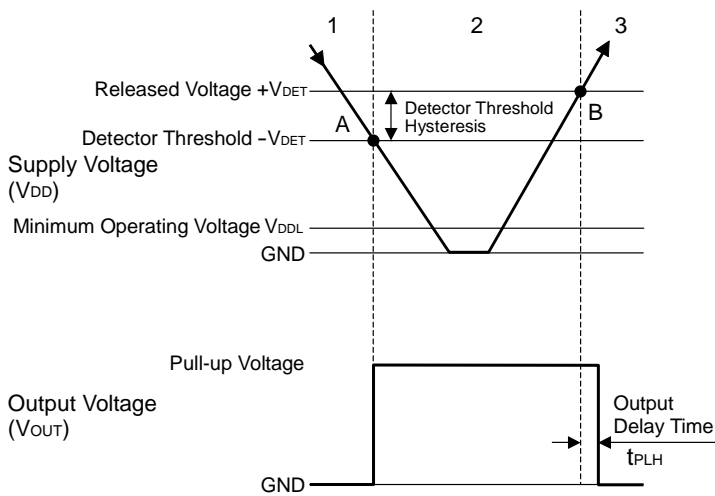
1
2
3
Released Voltage $+V_{DET}$
Detector Threshold Hysteresis
Detector Threshold $-V_{DET}$
A
B
Supply Voltage
($V_{DD}$)
Minimum Operating Voltage $V_{DDL}$
GND
Pull-up Voltage
Output Voltage
($V_{OUT}$)
Output
Delay Time
$t_{PLH}$
GND